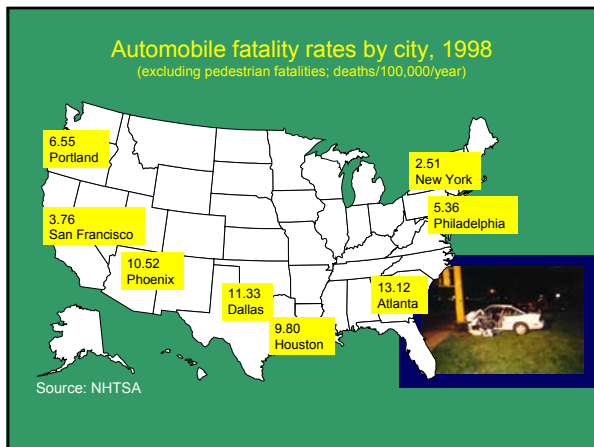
Automobile fatality rates by city, 1998
(excluding pedestrian fatalities; deaths/100,000/year)

6.55
Portland

2.51
New York

5.36
Philadelphia

3.76
San Francisco

10.52
Phoenix

13.12
Atlanta

11.33
Dallas

9.80
Houston

Source: NHTSA